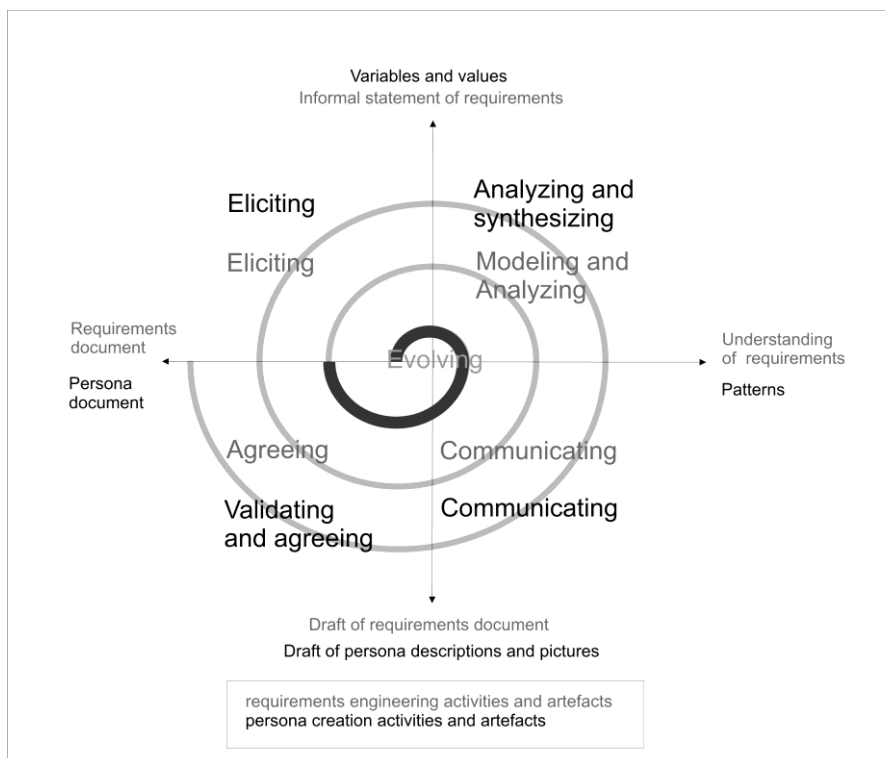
Variables and values
Informal statement of requirements

Eliciting

Analyzing and synthesizing

Eliciting

Modeling and Analyzing

Requirements document

Persona document

Evolving

Understanding of requirements

Patterns

Agreeing

Communicating

Validating and agreeing

Communicating

Draft of requirements document

Draft of persona descriptions and pictures

requirements engineering activities and artefacts
persona creation activities and artefacts